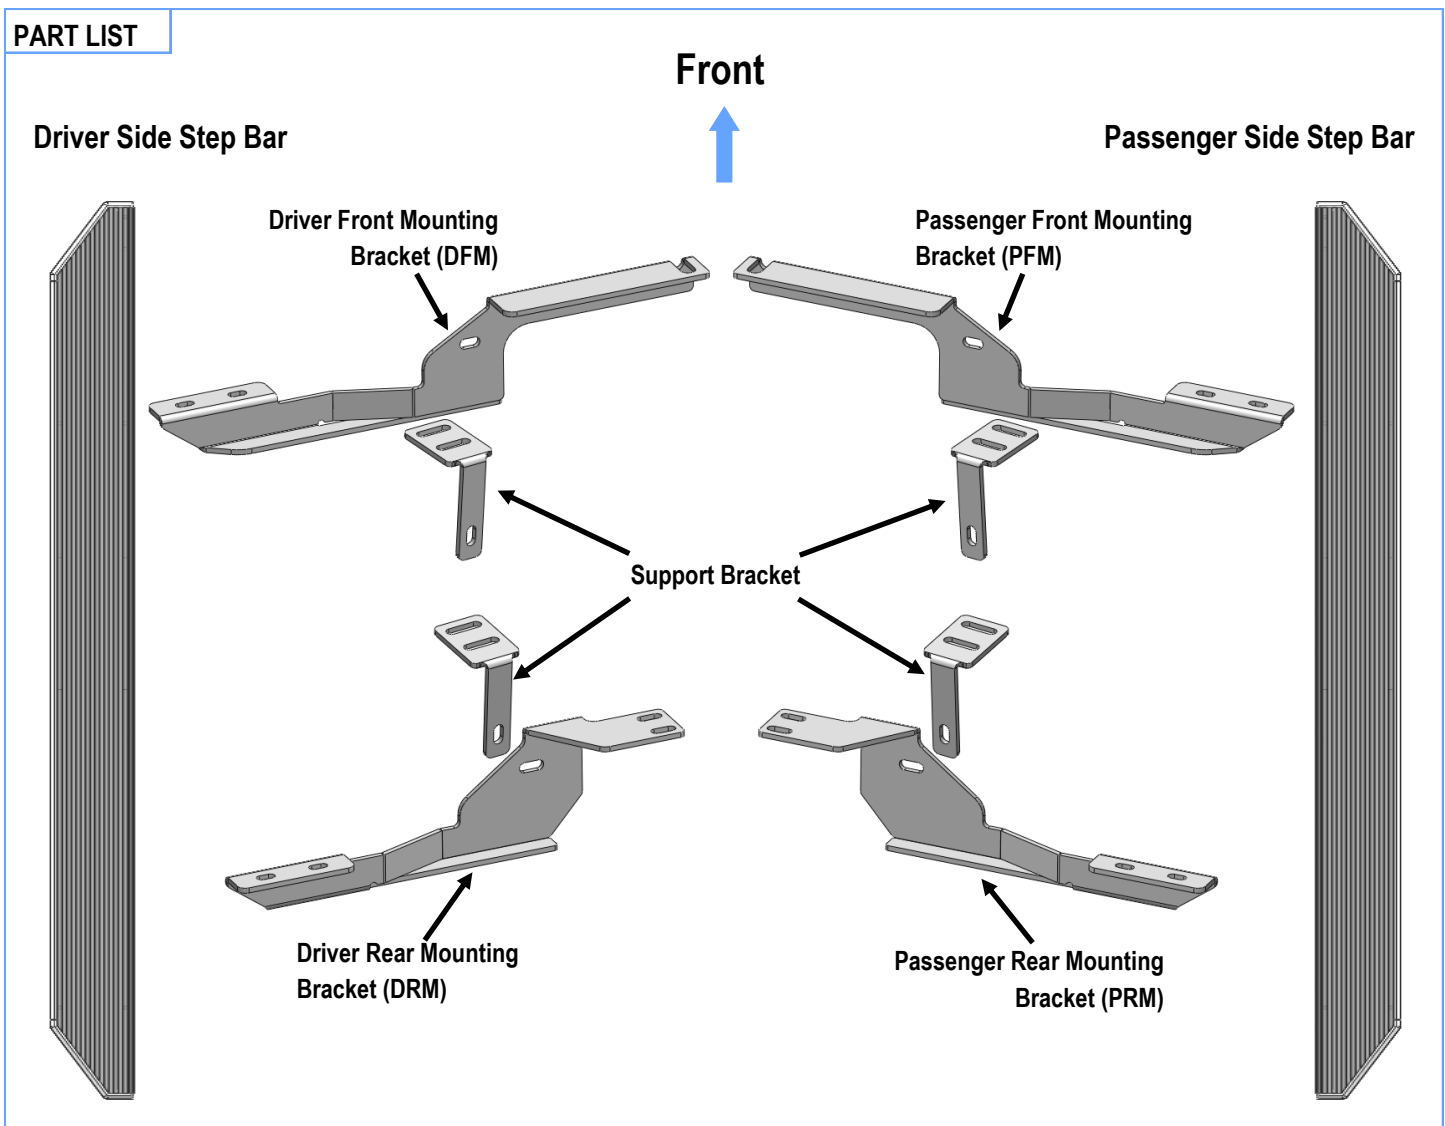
PART LIST

Front

Driver Side Step Bar

Passenger Side Step Bar

Driver Front Mounting Bracket (DFM)

Passenger Front Mounting Bracket (PFM)

Support Bracket

Driver Rear Mounting Bracket (DRM)

Passenger Rear Mounting Bracket (PRM)